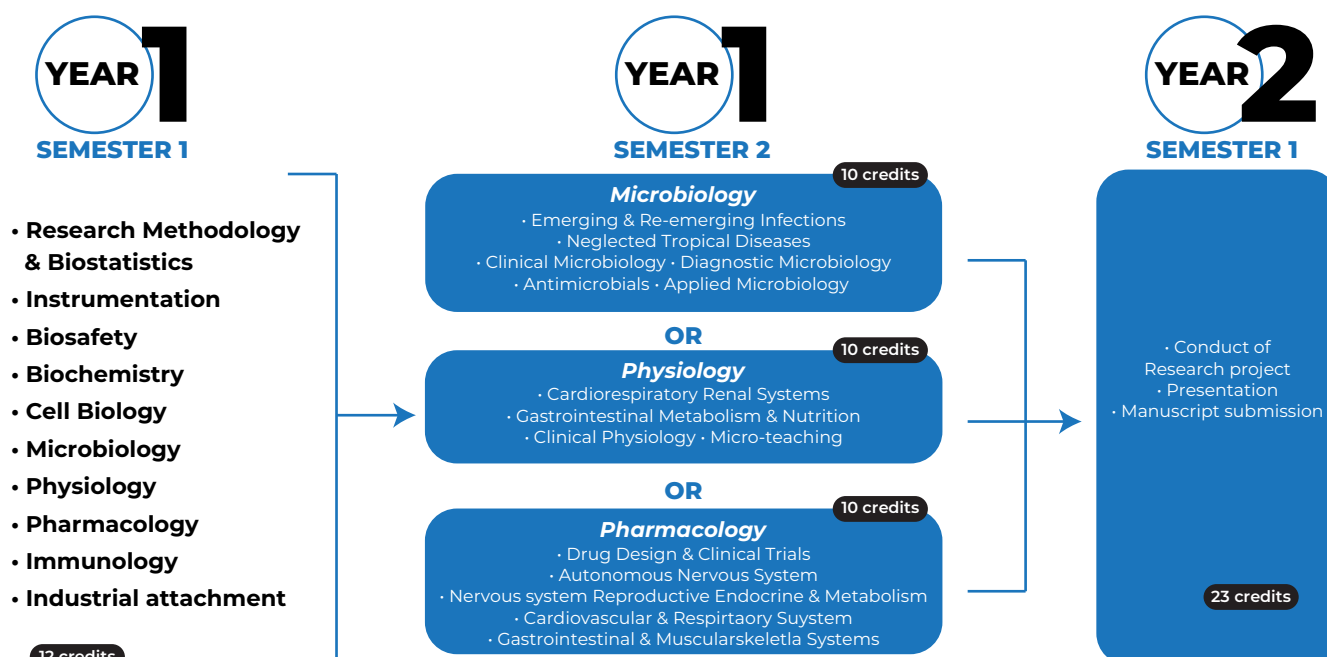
YEAR 1
SEMESTER 1

• Research Methodology & Biostatistics
• Instrumentation
• Biosafety
• Biochemistry
• Cell Biology
• Microbiology
• Physiology
• Pharmacology
• Immunology
• Industrial attachment

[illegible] credits

YEAR 1
SEMESTER 2

10 credits
Microbiology
• Emerging & Re-emerging Infections
• Neglected Tropical Diseases
• Clinical Microbiology • Diagnostic Microbiology
• Antimicrobials • Applied Microbiology

OR

10 credits
Physiology
• Cardiorespiratory Renal Systems
• Gastrointestinal Metabolism & Nutrition
• Clinical Physiology • Micro-teaching

OR

10 credits
Pharmacology
• Drug Design & Clinical Trials
• Autonomous Nervous System
• Nervous system Reproductive Endocrine & Metabolism
• Cardiovascular & Respirtaory Suystem
• Gastrointestinal & Muscularskeletla Systems

YEAR 2
SEMESTER 1

• Conduct of Research project
• Presentation
• Manuscript submission

23 credits